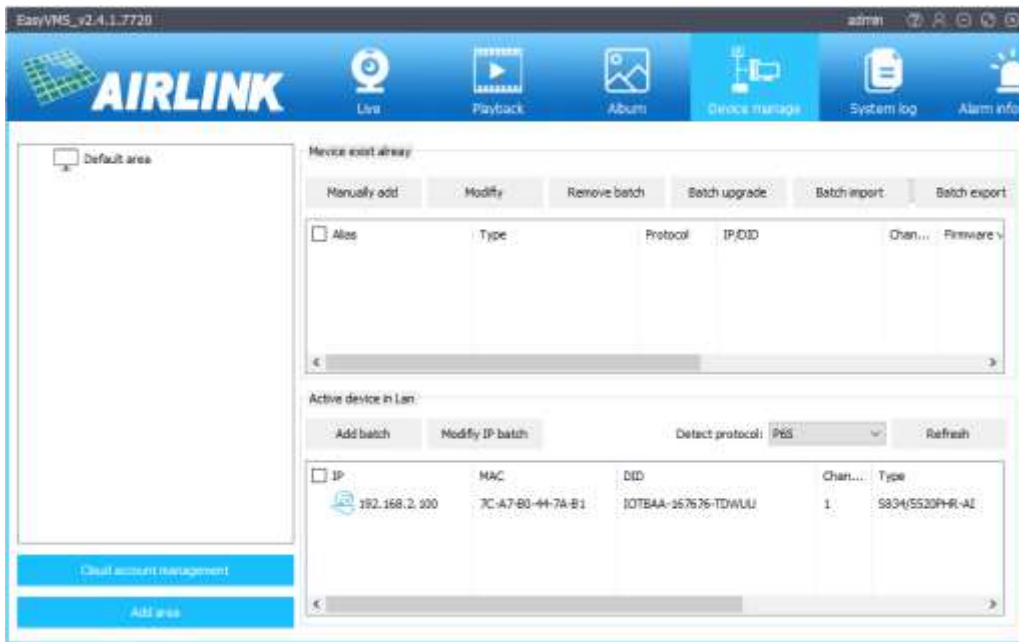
EasyVMS_v2.4.1.7720

admin

AIRLINK

Live

Playback

Album

Device manage

System log

Alarm info

Default area

Mevice exist alreay

Manually add

Modify

Remove batch

Batch upgrade

Batch import

Batch export

| Alias | Type | Protocol | IP/DID | Chan... | Firmware v |
|---|---|---|---|---|---|

Active device in Lan

Add batch

Modify IP batch

Detect protocol: P6S

Refresh

| IP | MAC | DID | Chan... | Type |
|---|---|---|---|---|
| 192.168.2.100 | 7C-A7-B0-44-7A-B1 | IOTBAA-167676-TDWUU | 1 | 5834/5520PHR-AI |

Cloud account management

Add area